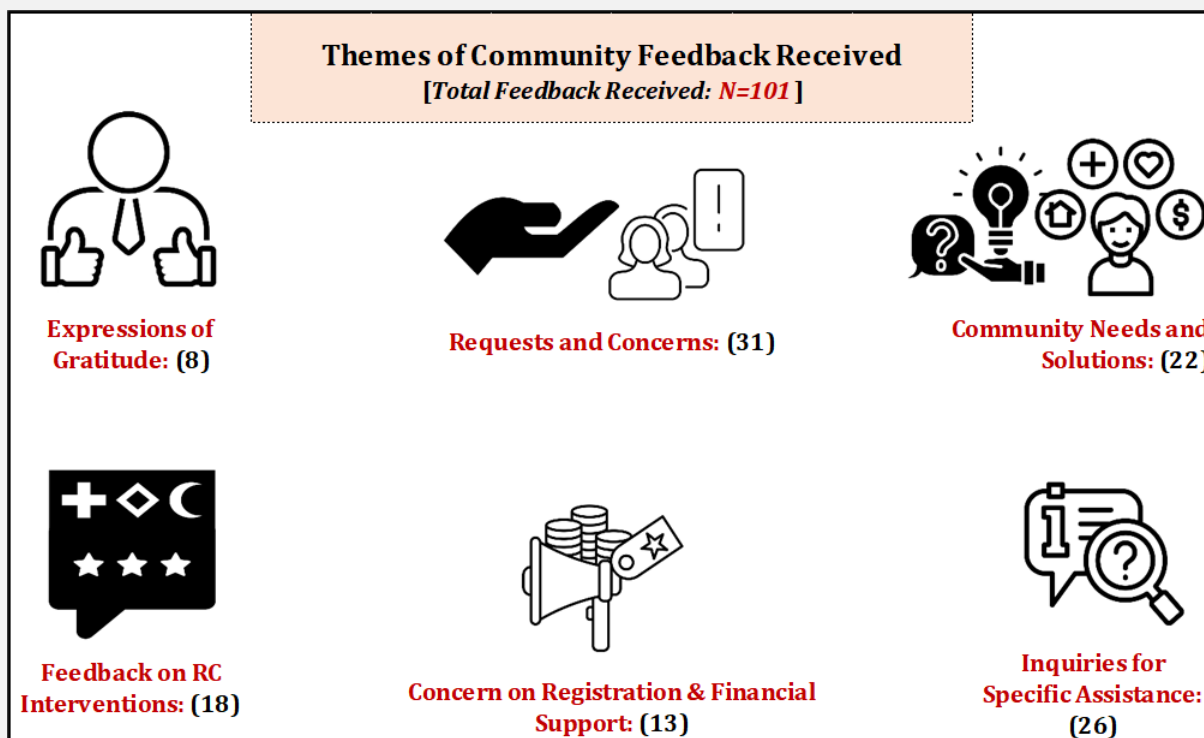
Themes of Community Feedback Received
[Total Feedback Received: N=101]

Expressions of Gratitude: (8)

Requests and Concerns: (31)

Community Needs and Solutions: (22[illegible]

Feedback on RC Interventions: (18)

Concern on Registration & Financial Support: (13)

Inquiries for Specific Assistance: (26)